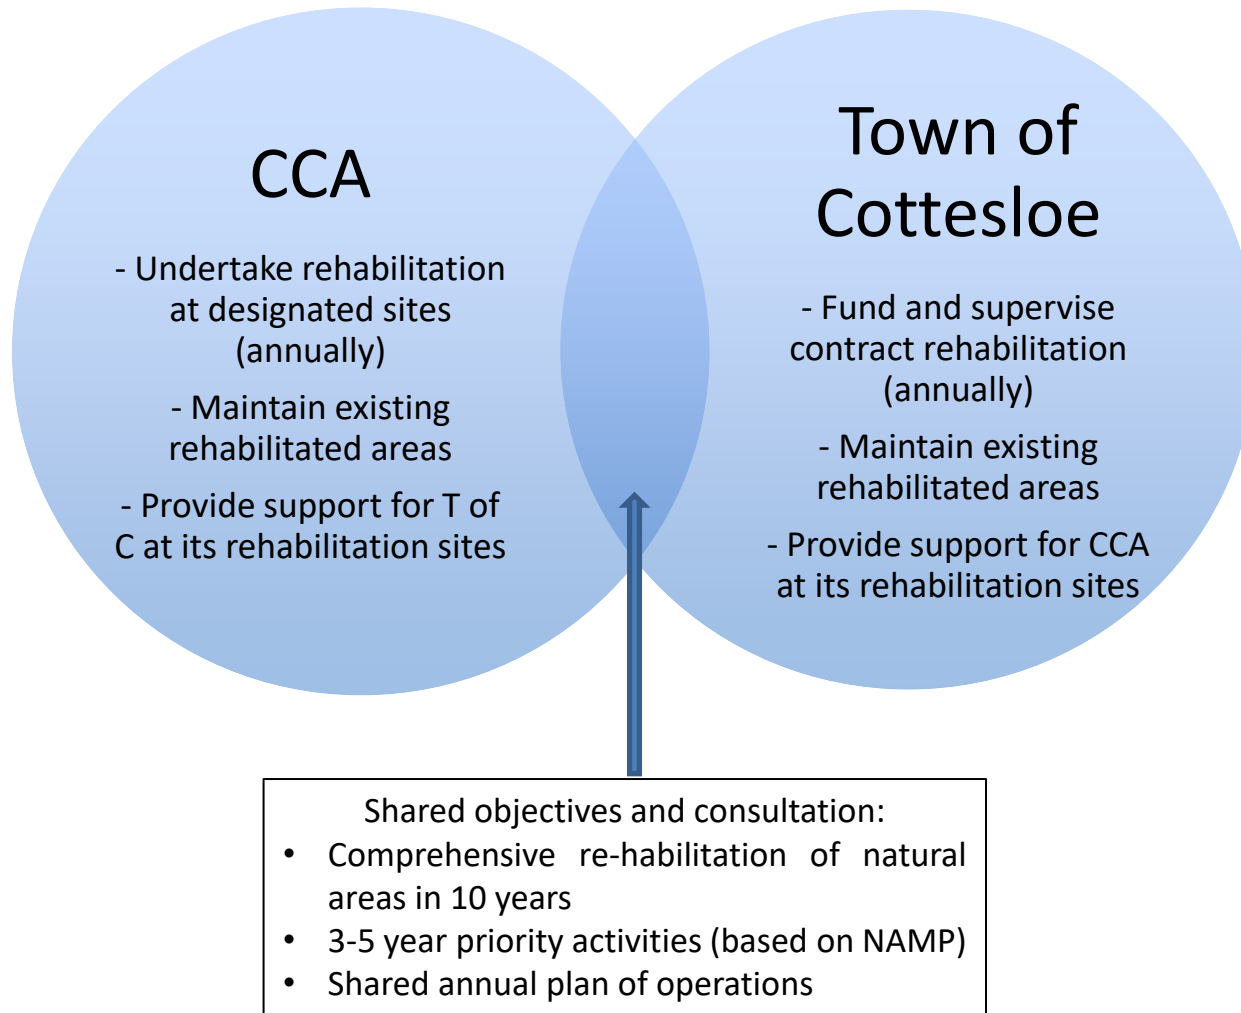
CCA

- Undertake rehabilitation at designated sites (annually)

- Maintain existing rehabilitated areas

- Provide support for T of C at its rehabilitation sites

Town of Cottesloe

- Fund and supervise contract rehabilitation (annually)

- Maintain existing rehabilitated areas

- Provide support for CCA at its rehabilitation sites

Shared objectives and consultation:
• Comprehensive re-habilitation of natural areas in 10 years
• 3-5 year priority activities (based on NAMP)
• Shared annual plan of operations